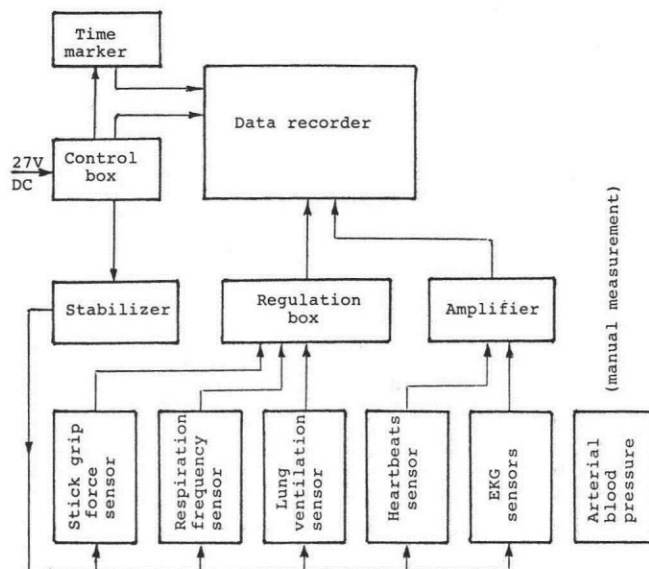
Time marker

Data recorder

27V DC

Control box

Stabilizer

Regulation box

Amplifier

(manual measurement)

Stick grip force sensor

Respiration frequency sensor

Lung ventilation sensor

Heartbeats sensor

EKG sensors

Arterial blood pressure